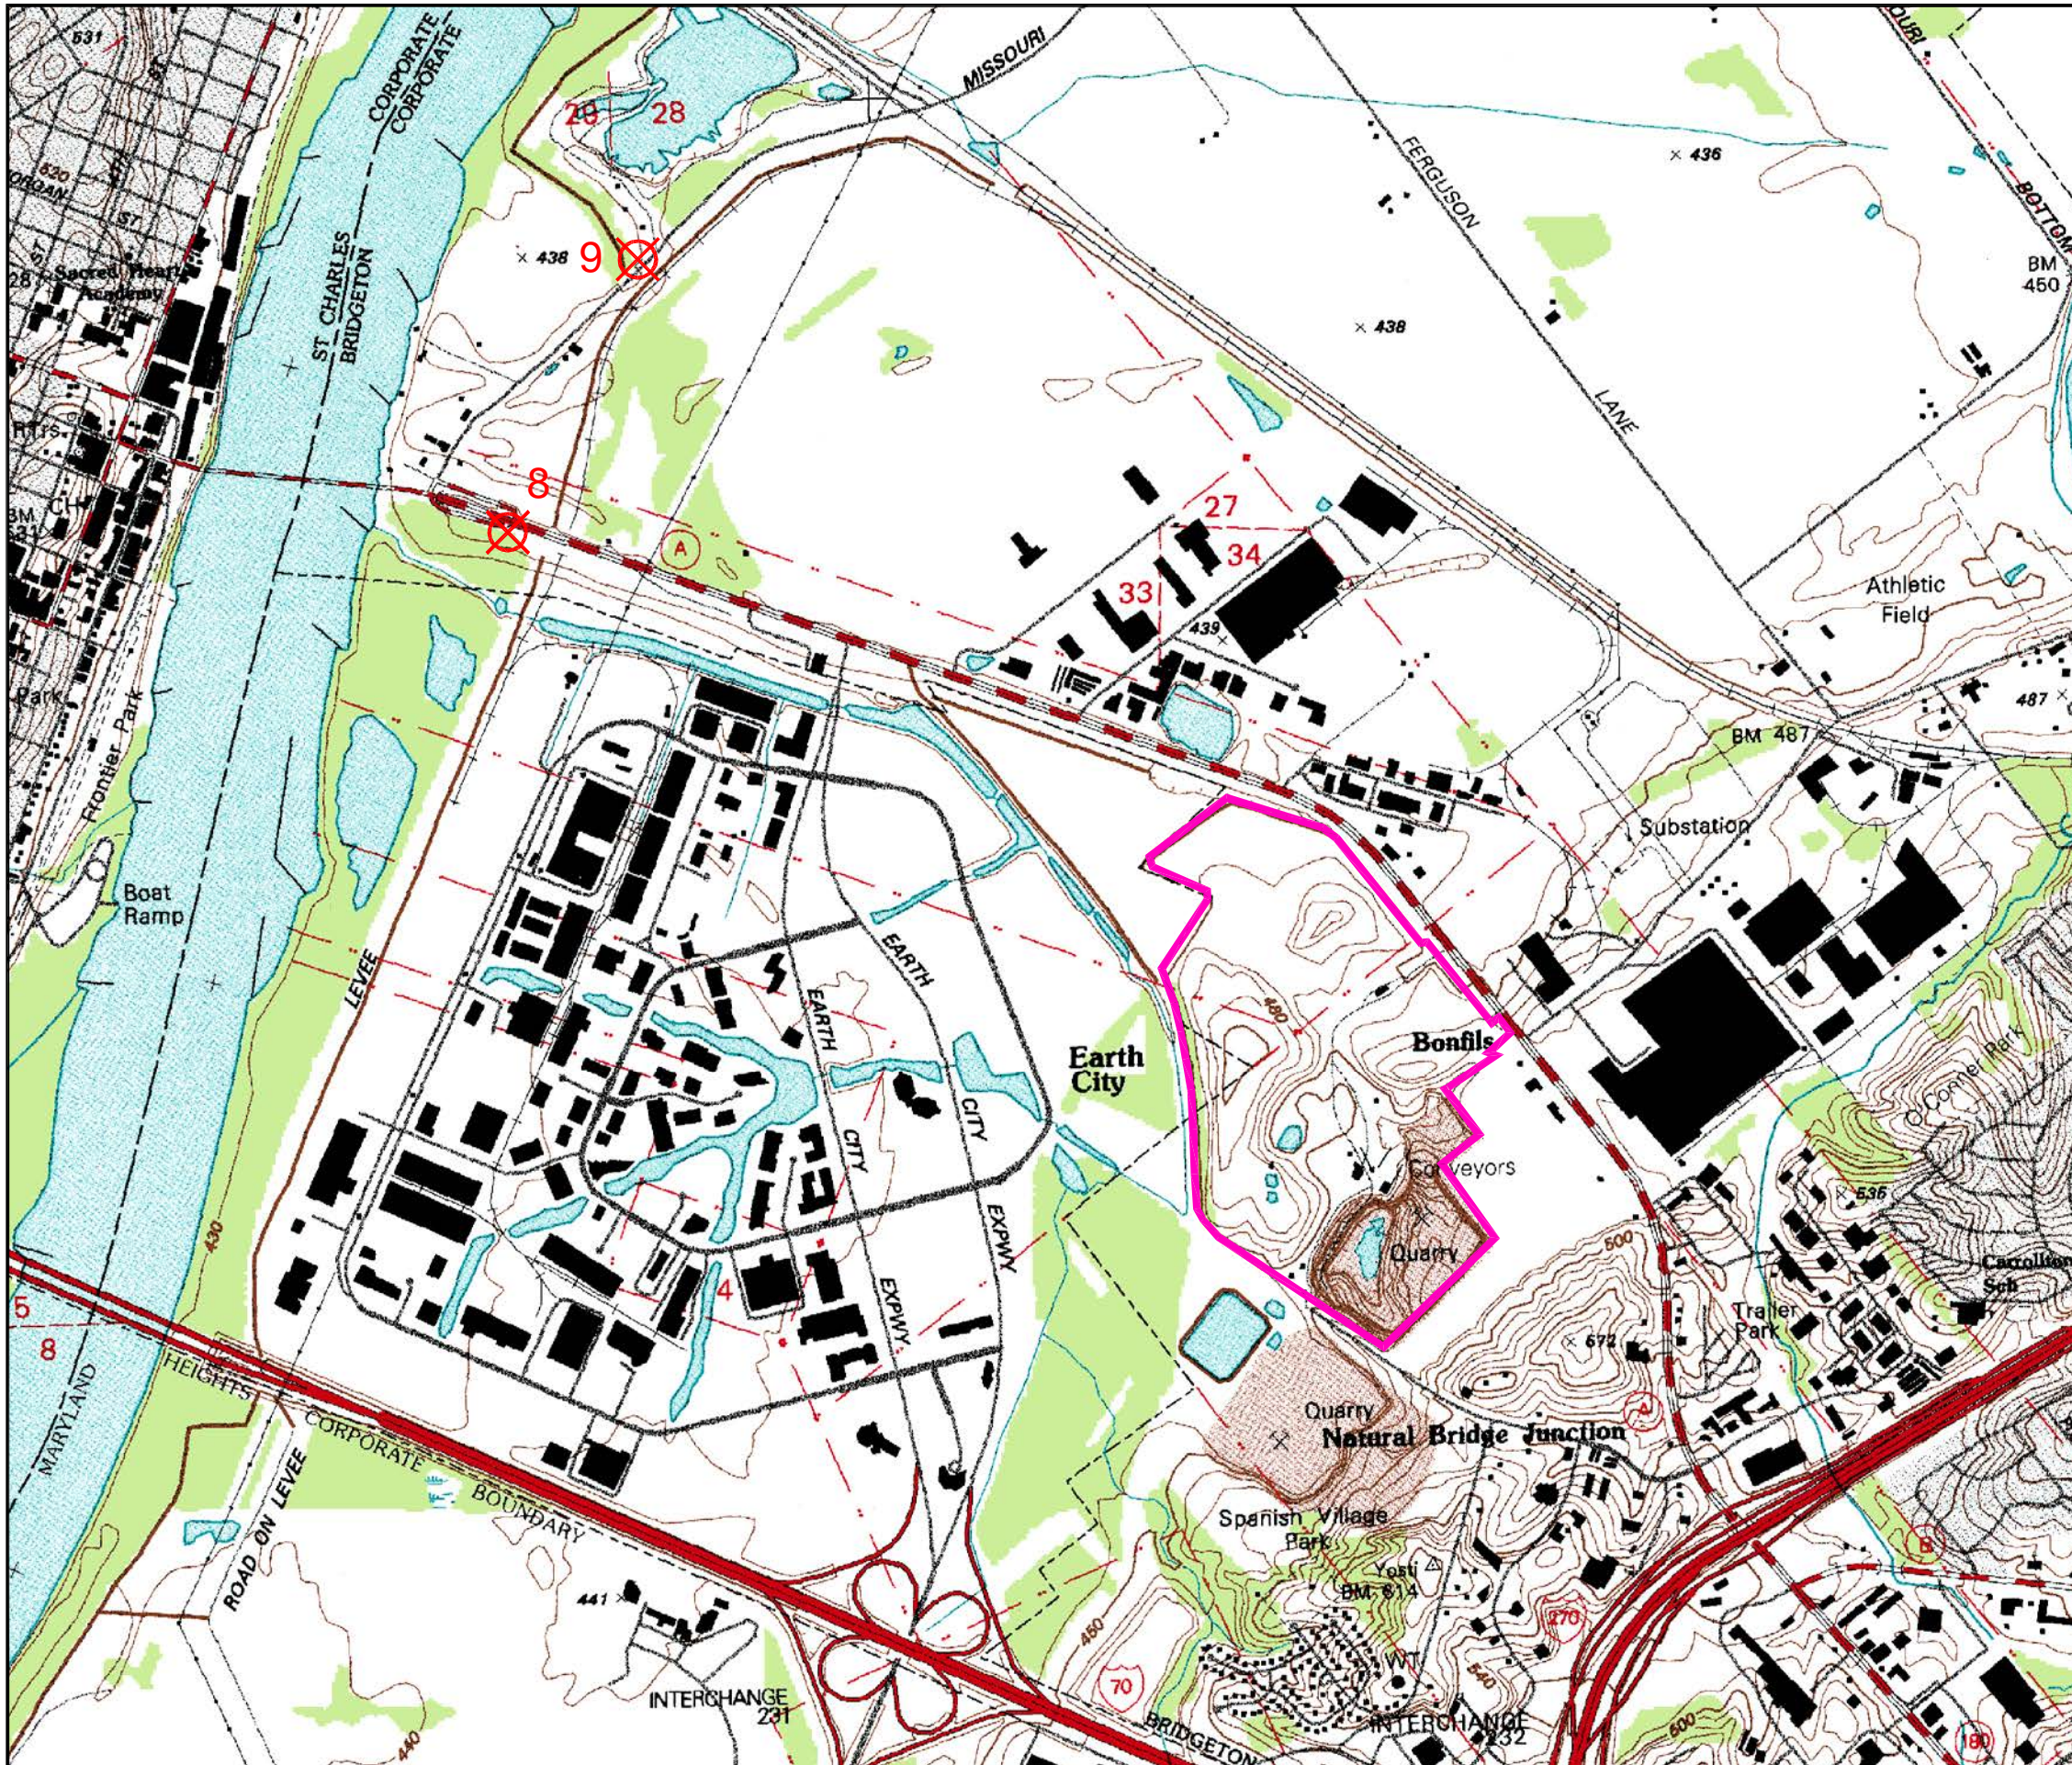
531
CORPORATE
CORPORATE
29 28
MISSOURI
MISSOURI
BOTTOM
× 436
FERGUSON
LANE
BM 450
× 438
9
Sacred Heart Academy
ST. CHARLES
BRIDGETON
× 438
8
27
34
33
439
Athletic Field
487
BM 487
Substation
Frontier Park
Park
Boat Ramp
LEVEE
EARTH
EARTH
CITY
CITY
EXPWY
EXPWY
Earth City
Bonfils
Conveyors
Quarry
500
535
Carrollton Sch
Trailer Park
672
4
5
8
430
MARYLAND
HEIGHTS
CORPORATE
BOUNDARY
ROAD ON LEVEE
Quarry
Natural Bridge Junction
Spanish Village Park
Yosti
BM 614
WT
441
INTERCHANGE 231
70
270
INTERCHANGE 232
BRIDGETON
440
460
500
180